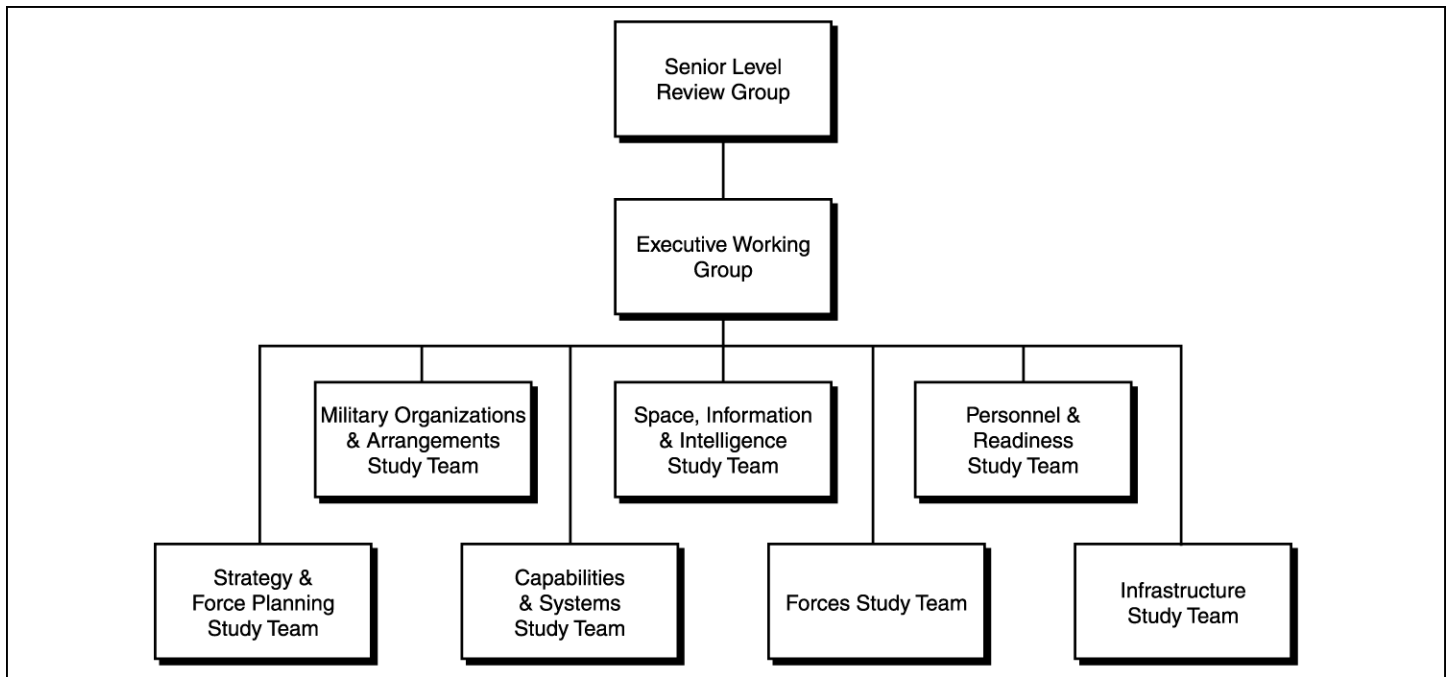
Senior Level Review Group

Executive Working Group

Military Organizations & Arrangements Study Team

Space, Information & Intelligence Study Team

Personnel & Readiness Study Team

Strategy & Force Planning Study Team

Capabilities & Systems Study Team

Forces Study Team

Infrastructure Study Team